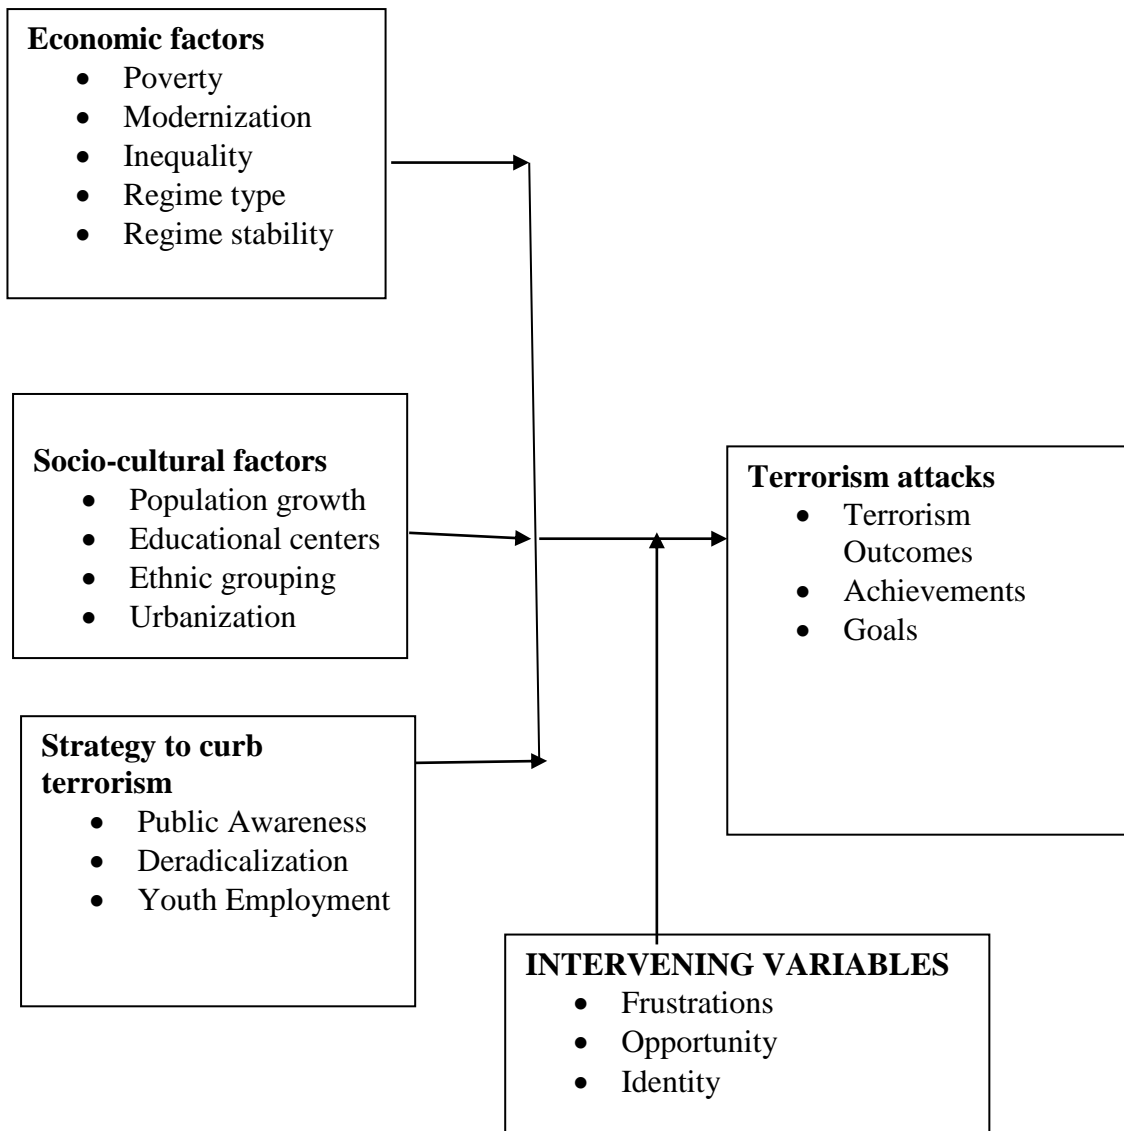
**Economic factors**
- Poverty
- Modernization
- Inequality
- Regime type
- Regime stability

**Socio-cultural factors**
- Population growth
- Educational centers
- Ethnic grouping
- Urbanization

**Strategy to curb terrorism**
- Public Awareness
- Deradicalization
- Youth Employment

**Terrorism attacks**
- Terrorism Outcomes
- Achievements
- Goals

**INTERVENING VARIABLES**
- Frustrations
- Opportunity
- Identity